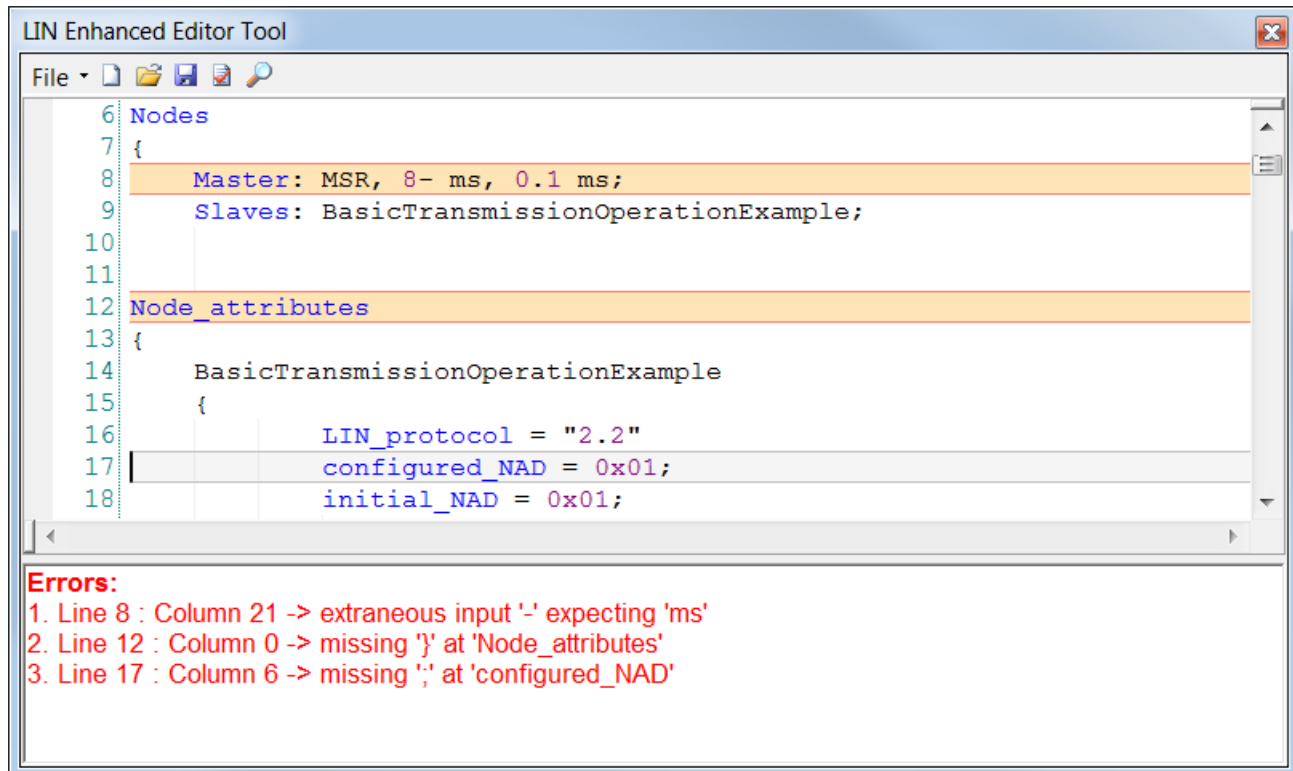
LIN Enhanced Editor Tool

File

6 Nodes
7 {
8 Master: MSR, 8- ms, 0.1 ms;
9 Slaves: BasicTransmissionOperationExample;
10
11
12 Node_attributes
13 {
14 BasicTransmissionOperationExample
15 {
16 LIN_protocol = "2.2"
17 configured_NAD = 0x01;
18 initial_NAD = 0x01;

Errors:
1. Line 8 : Column 21 -> extraneous input '-' expecting 'ms'
2. Line 12 : Column 0 -> missing '}' at 'Node_attributes'
3. Line 17 : Column 6 -> missing ';' at 'configured_NAD'